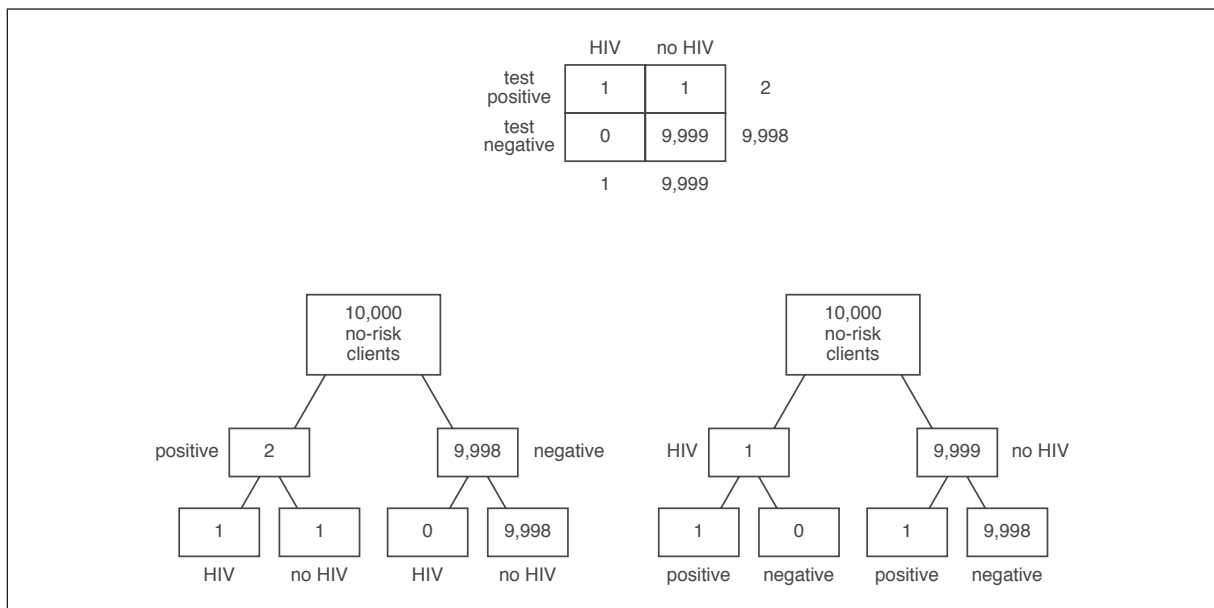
| | HIV | no HIV | |
|---|---|---|---|
| test positive | 1 | 1 | 2 |
| test negative | 0 | 9,999 | 9,998 |
| | 1 | 9,999 | |

10,000 no-risk clients

positive 2

9,998 negative

1

1

0

9,998

HIV

no HIV

HIV

no HIV

10,000 no-risk clients

HIV 1

9,999 no HIV

1

0

1

9,998

positive

negative

positive

negative